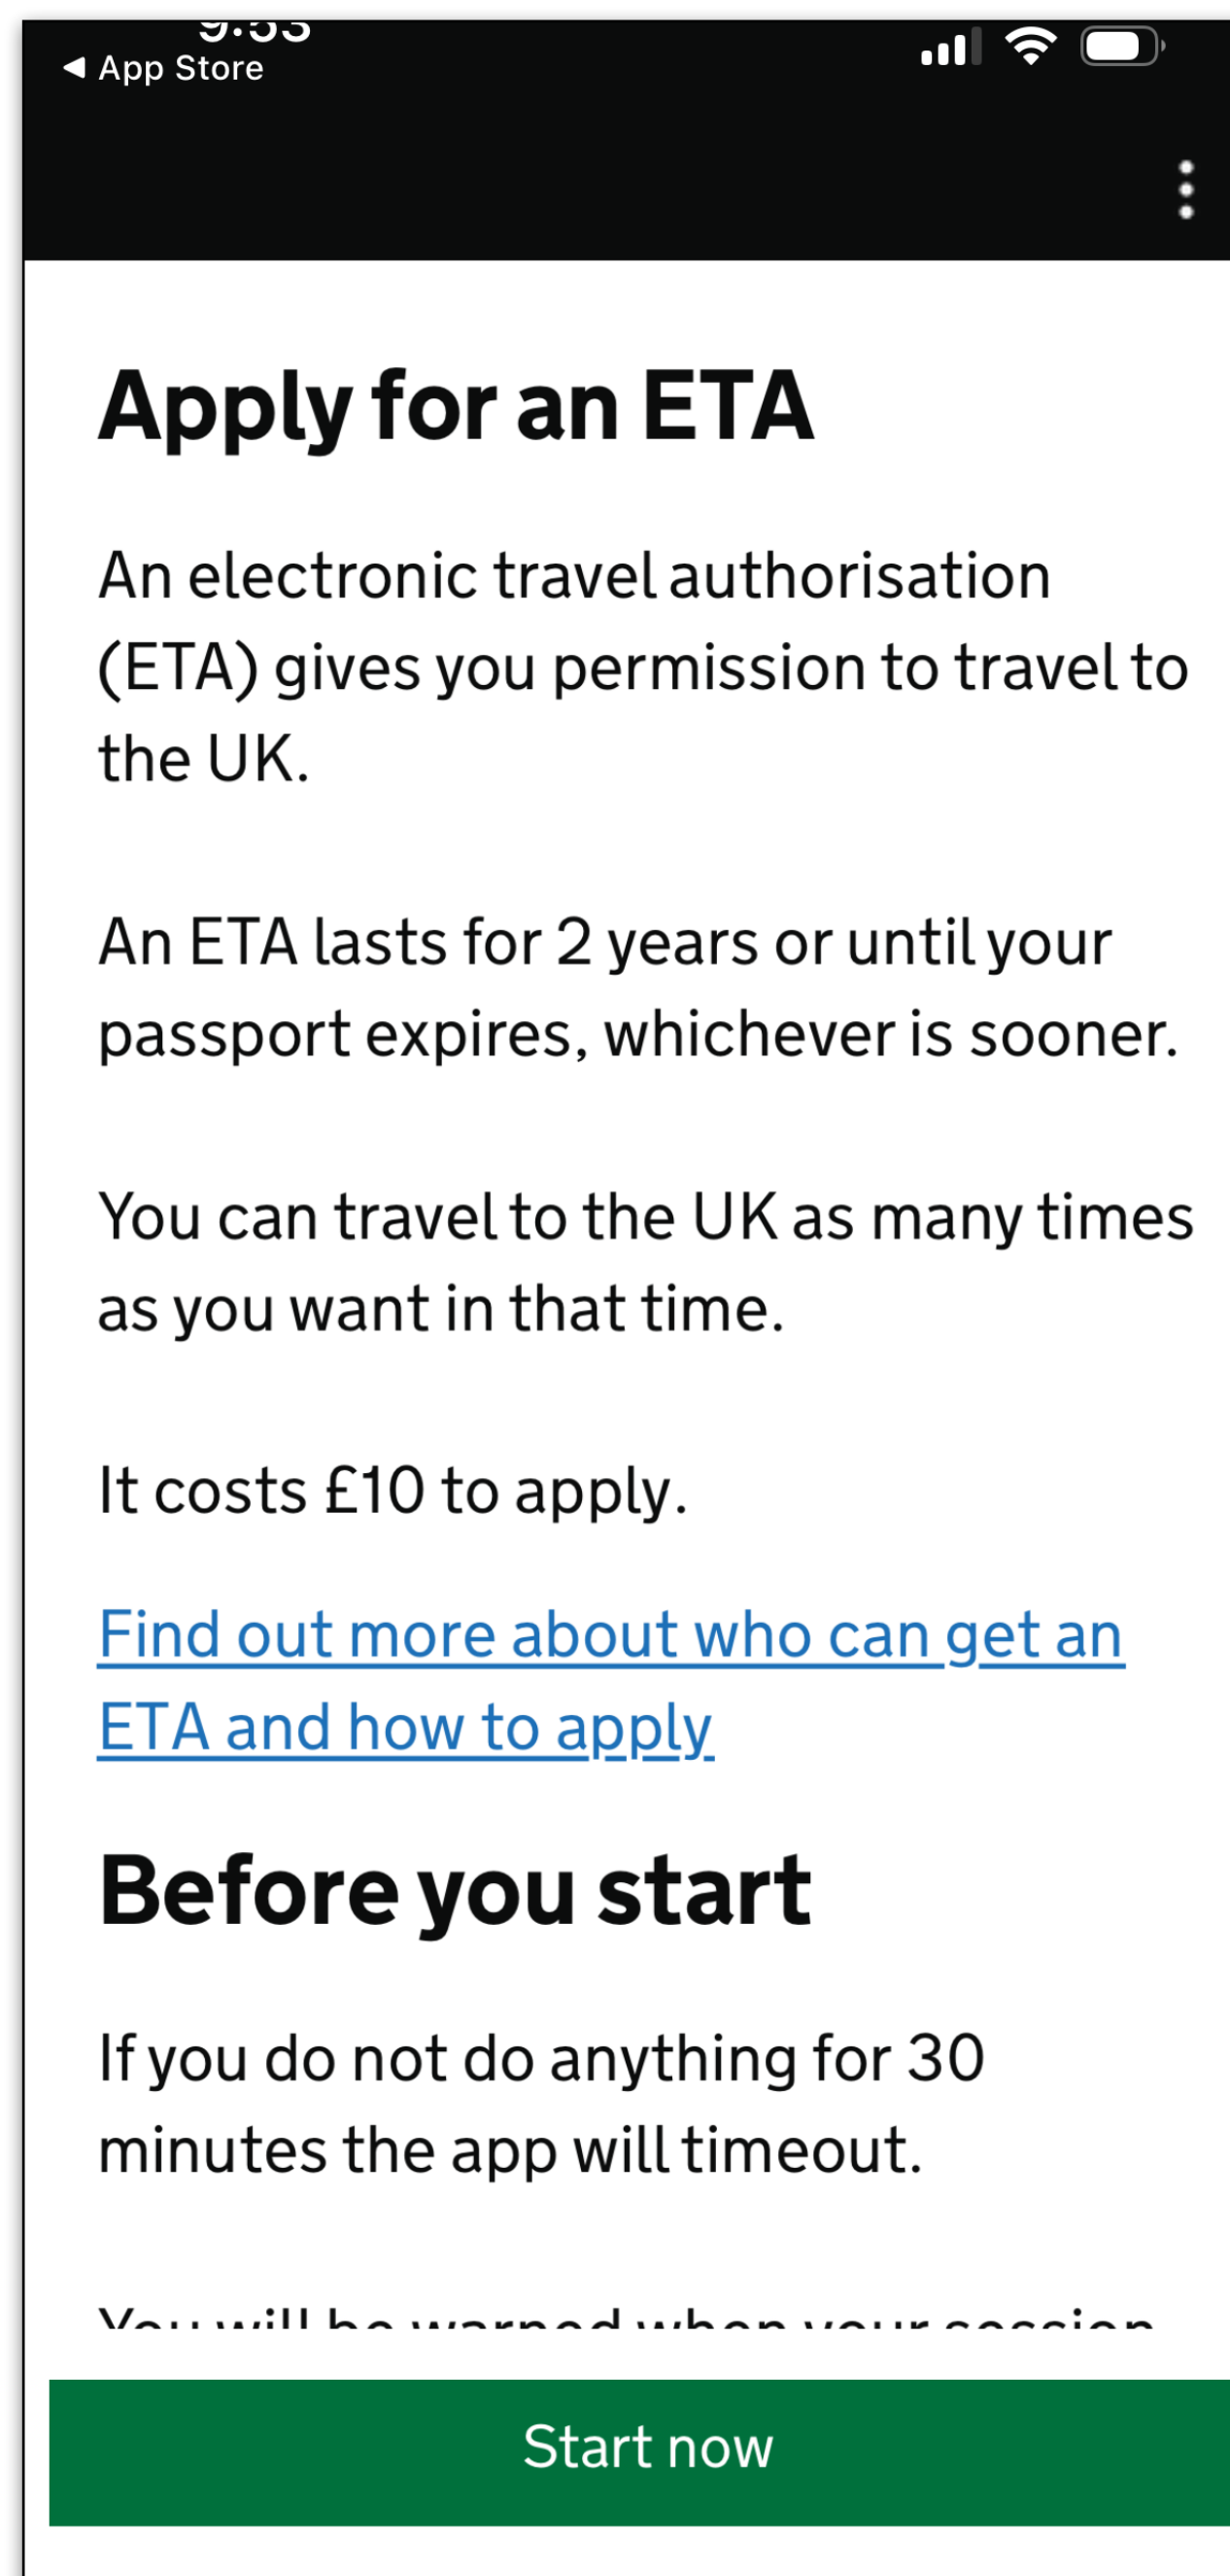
9:53
◀ App Store

Apply for an ETA

An electronic travel authorisation (ETA) gives you permission to travel to the UK.

An ETA lasts for 2 years or until your passport expires, whichever is sooner.

You can travel to the UK as many times as you want in that time.

It costs £10 to apply.

Find out more about who can get an ETA and how to apply

Before you start

If you do not do anything for 30 minutes the app will timeout.

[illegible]

Start now